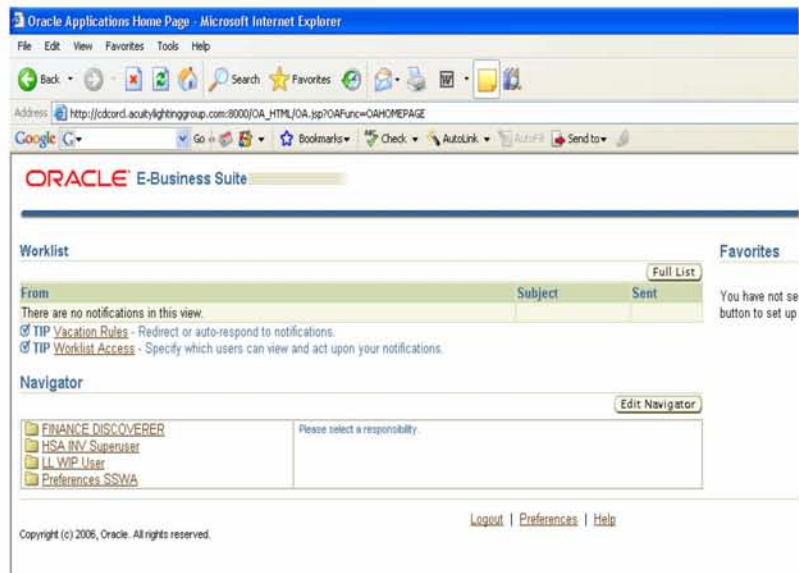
Oracle Applications Home Page - Microsoft Internet Explorer

File Edit View Favorites Tools Help

Back Search Favorites

Address http://cdcorcl.acuitylightinggroup.com:8000/OA_HTML/OA.jsp?OAFunc=OAHOMEPAGE

Google G- Go Bookmarks Check AutoLink AutoFill Send to

ORACLE E-Business Suite

Worklist

Full List

| From | Subject | Sent |
|---|---|---|
| There are no notifications in this view. | | |

TIP Vacation Rules - Redirect or auto-respond to notifications.

TIP Worklist Access - Specify which users can view and act upon your notifications.

Navigator

Edit Navigator

FINANCE DISCOVERER
HSA INV Superuser
LL WIP User
Preferences SSWA

Please select a responsibility.

Favorites

You have not se
button to set up

Logout | Preferences | Help

Copyright (c) 2006, Oracle. All rights reserved.